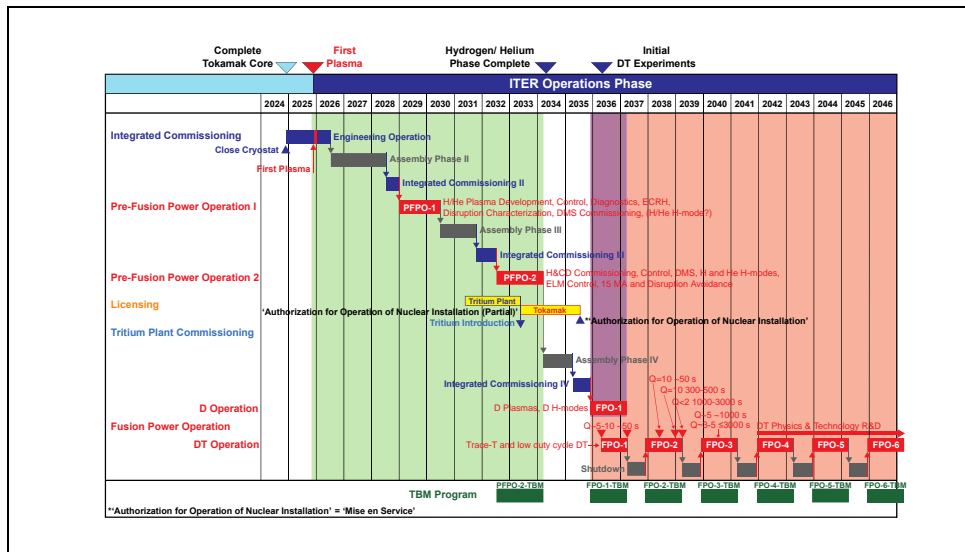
Complete Tokamak Core

First Plasma

Hydrogen/ Helium Phase Complete

Initial DT Experiments

ITER Operations Phase

| 2024 | 2025 | 2026 | 2027 | 2028 | 2029 | 2030 | 2031 | 2032 | 2033 | 2034 | 2035 | 2036 | 2037 | 2038 | 2039 | 2040 | 2041 | 2042 | 2043 | 2044 | 2045 | 2046 |
|---|---|---|---|---|---|---|---|---|---|---|---|---|---|---|---|---|---|---|---|---|---|---|

Integrated Commissioning
Engineering Operation
Close Cryostat
First Plasma
Assembly Phase II
Integrated Commissioning II
Pre-Fusion Power Operation I
PFPO-1
H/He Plasma Development, Control, Diagnostics, ECRH, Disruption Characterization, DMS Commissioning, (H/He H-mode?)
Assembly Phase III
Integrated Commissioning III
Pre-Fusion Power Operation 2
PFPO-2
H&CD Commissioning, Control, DMS, H and He H-modes, ELM Control, 15 MA and Disruption Avoidance
Licensing
Tritium Plant
'Authorization for Operation of Nuclear Installation (Partial)'
Tokamak
*'Authorization for Operation of Nuclear Installation'
Tritium Plant Commissioning
Tritium Introduction
Assembly Phase IV
Integrated Commissioning IV
D Operation
D Plasmas, D H-modes
FPO-1
Fusion Power Operation
Q=5-10 ~50 s
Q=10 ~50 s
Q=10 300-500 s
Q=2 1000-3000 s
Q=5 ~1000 s
Q=3-5 ≤3000 s
DT Physics & Technology R&D
DT Operation
Trace-T and low duty cycle DT
FPO-1
FPO-2
FPO-3
FPO-4
FPO-5
FPO-6
Shutdown
TBM Program
PFPO-2-TBM
FPO-1-TBM
FPO-2-TBM
FPO-3-TBM
FPO-4-TBM
FPO-5-TBM
FPO-6-TBM
*'Authorization for Operation of Nuclear Installation' = 'Mise en Service'